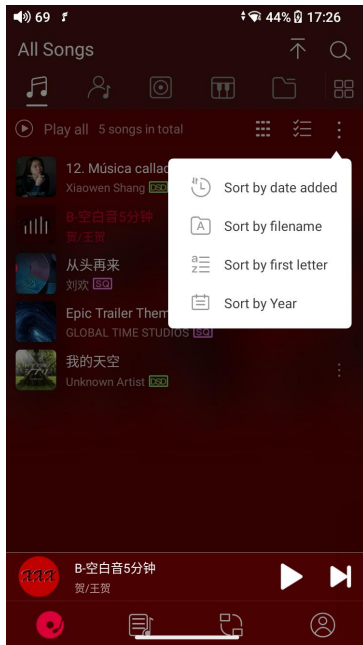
69
44% 17:26

All Songs

Play all 5 songs in total

12. Música callad
Xiaowen Shang DSD

B-空白音5分钟
贺/王贺

从头再来
刘欢 SQ

Epic Trailer Them
GLOBAL TIME STUDIOS SQ

我的天空
Unknown Artist DSD

Sort by date added
Sort by filename
Sort by first letter
Sort by Year

B-空白音5分钟
贺/王贺